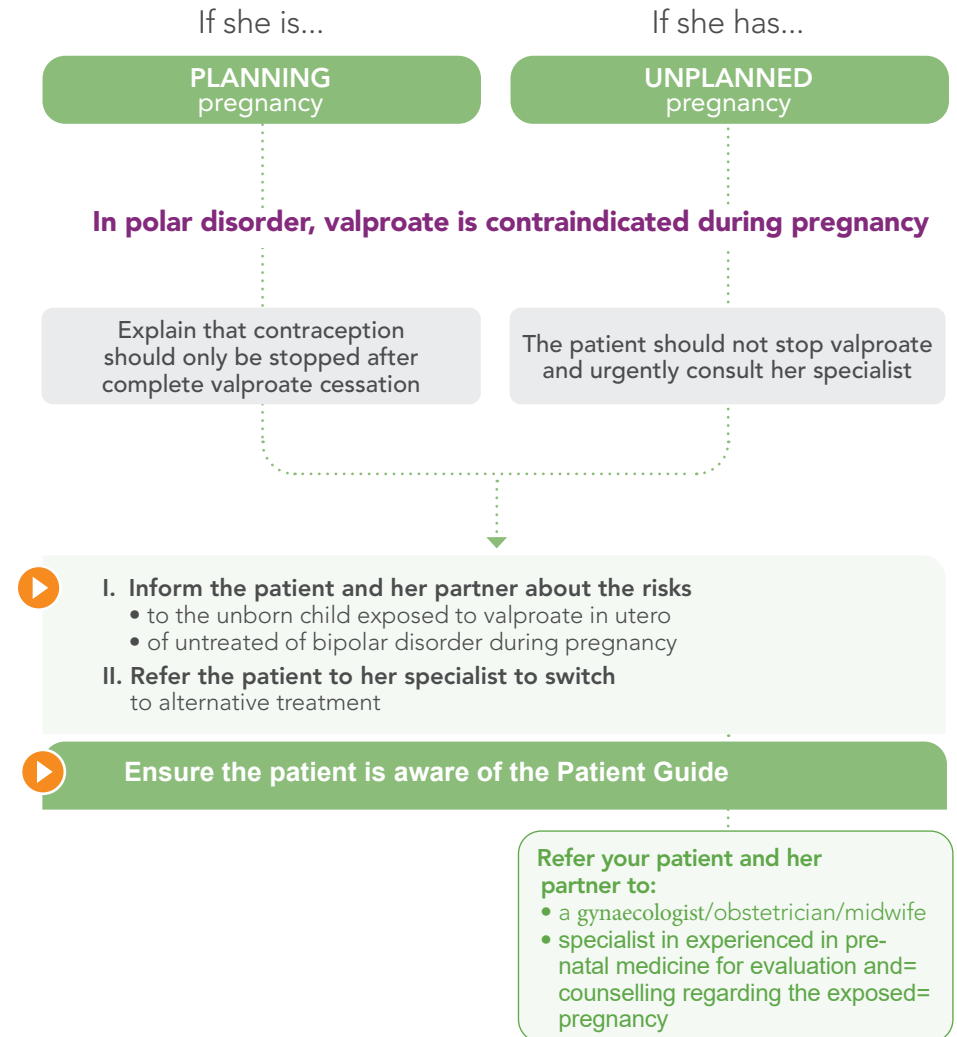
If she is...

If she has...

PLANNING
pregnancy

UNPLANNED
pregnancy

In polar disorder, valproate is contraindicated during pregnancy

Explain that contraception should only be stopped after complete valproate cessation

The patient should not stop valproate and urgently consult her specialist

I. Inform the patient and her partner about the risks
• to the unborn child exposed to valproate in utero
• of untreated of bipolar disorder during pregnancy

II. Refer the patient to her specialist to switch to alternative treatment

Ensure the patient is aware of the Patient Guide

Refer your patient and her partner to:
• a gynaecologist/obstetrician/midwife
• specialist in experienced in prenatal medicine for evaluation and= counselling regarding the exposed= pregnancy